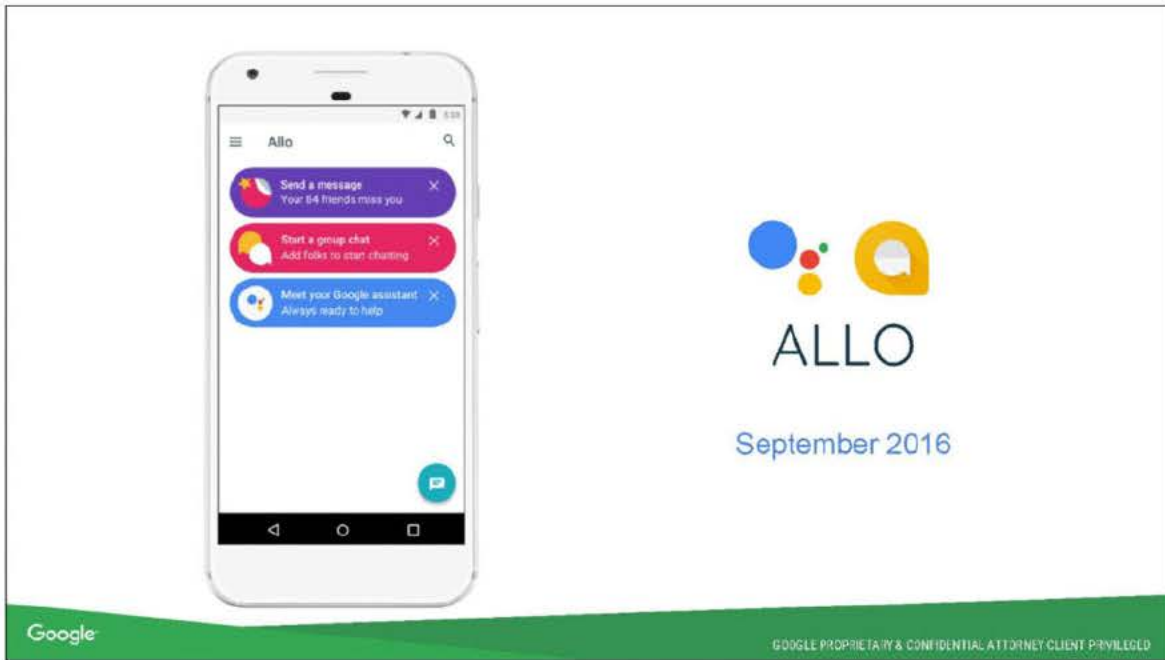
Allo

Send a message
Your 64 friends miss you

Start a group chat
Add folks to start chatting

Meet your Google assistant
Always ready to help

ALLO

September 2016

Google

GOOGLE PROPRIETARY & CONFIDENTIAL ATTORNEY CLIENT PRIVILEGED